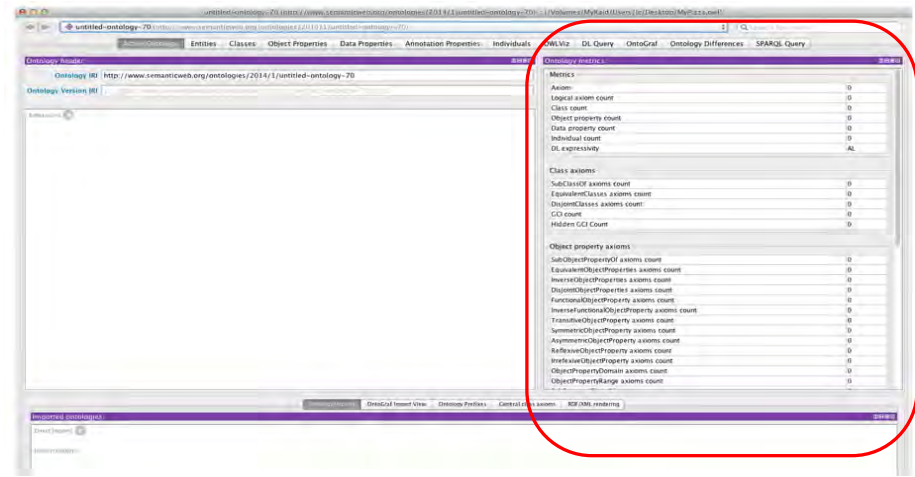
untitled-ontology-70 (http://www.semanticweb.org/ontologies/2014/1/untitled-ontology-70) : [/Volumes/MyRaid/Users/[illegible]/Desktop/MyPizza.owl]

untitled-ontology-70 (http://www.semanticweb.org/ontologies/2014/1/untitled-ontology-70)

Active Ontology | Entities | Classes | Object Properties | Data Properties | Annotation Properties | Individuals | OWLViz | DL Query | OntoGraf | Ontology Differences | SPARQL Query

Ontology header:

Ontology IRI http://www.semanticweb.org/ontologies/2014/1/untitled-ontology-70

Ontology Version IRI

Annotations

Ontology metrics:

Metrics

| | |
|---|---|
| Axiom | 0 |
| Logical axiom count | 0 |
| Class count | 0 |
| Object property count | 0 |
| Data property count | 0 |
| Individual count | 0 |
| DL expressivity | AL |

Class axioms

| | |
|---|---|
| SubClassOf axioms count | 0 |
| EquivalentClasses axioms count | 0 |
| DisjointClasses axioms count | 0 |
| GCI count | 0 |
| Hidden GCI Count | 0 |

Object property axioms

| | |
|---|---|
| SubObjectPropertyOf axioms count | 0 |
| EquivalentObjectProperties axioms count | 0 |
| InverseObjectProperties axioms count | 0 |
| DisjointObjectProperties axioms count | 0 |
| FunctionalObjectProperty axioms count | 0 |
| InverseFunctionalObjectProperty axioms count | 0 |
| TransitiveObjectProperty axioms count | 0 |
| SymmetricObjectProperty axioms count | 0 |
| AsymmetricObjectProperty axioms count | 0 |
| ReflexiveObjectProperty axioms count | 0 |
| IrrefexiveObjectProperty axioms count | 0 |
| ObjectPropertyDomain axioms count | 0 |
| ObjectPropertyRange axioms count | 0 |

Ontology imports | OntoGraf Import View | Ontology Prefixes | Central class axioms | RDF/XML rendering

Imported ontologies:

Direct Imports

Indirect Imports